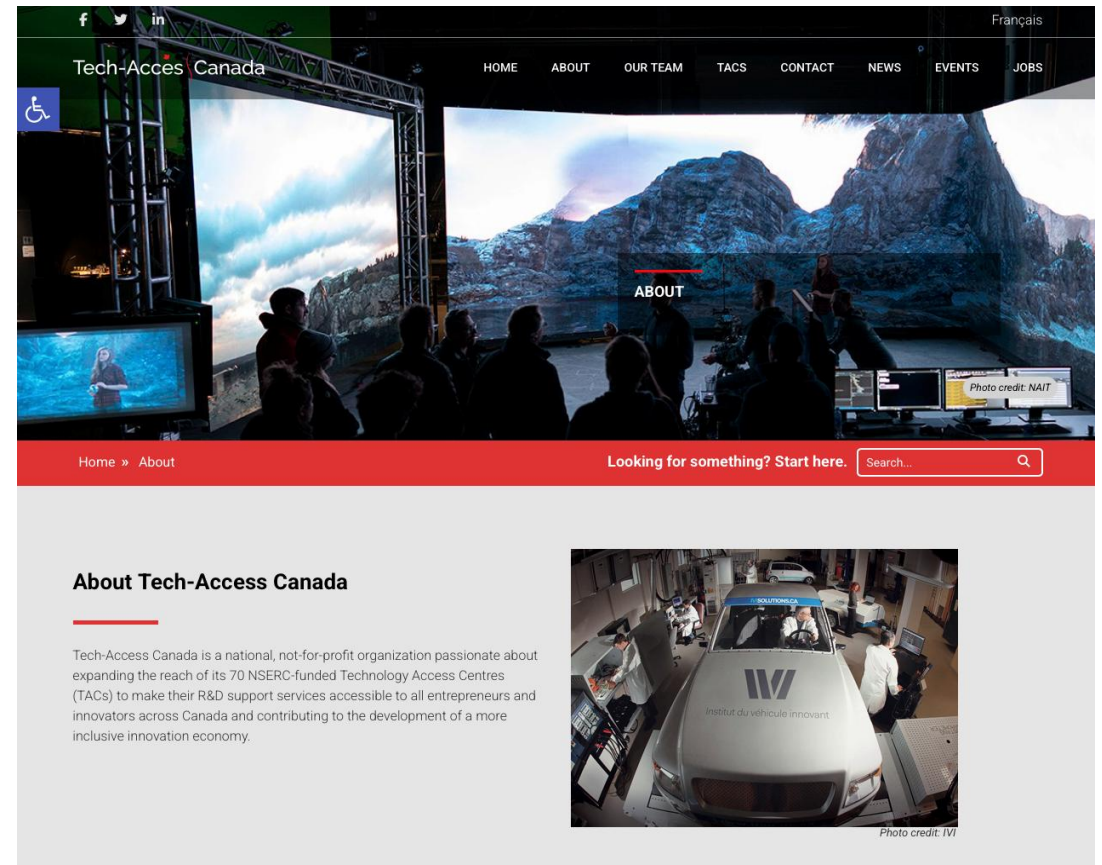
f in

Français

Tech-Access Canada

HOME ABOUT OUR TEAM TACS CONTACT NEWS EVENTS JOBS

ABOUT

Photo credit: NAIT

Home » About

Looking for something? Start here.

Search...

About Tech-Access Canada

Tech-Access Canada is a national, not-for-profit organization passionate about expanding the reach of its 70 NSERC-funded Technology Access Centres (TACs) to make their R&D support services accessible to all entrepreneurs and innovators across Canada and contributing to the development of a more inclusive innovation economy.

IVISOLUTIONS.CA

Institut du véhicule innovant

Photo credit: IVI